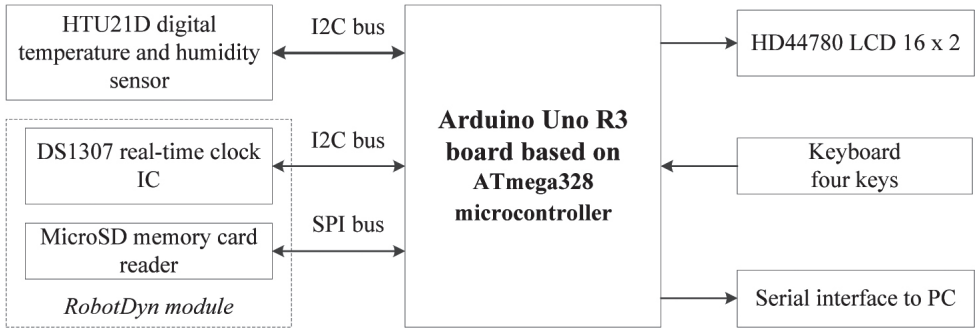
HTU21D digital temperature and humidity sensor

I2C bus

DS1307 real-time clock IC

I2C bus

MicroSD memory card reader

SPI bus

RobotDyn module

Arduino Uno R3 board based on ATmega328 microcontroller

HD44780 LCD 16 x 2

Keyboard four keys

Serial interface to PC